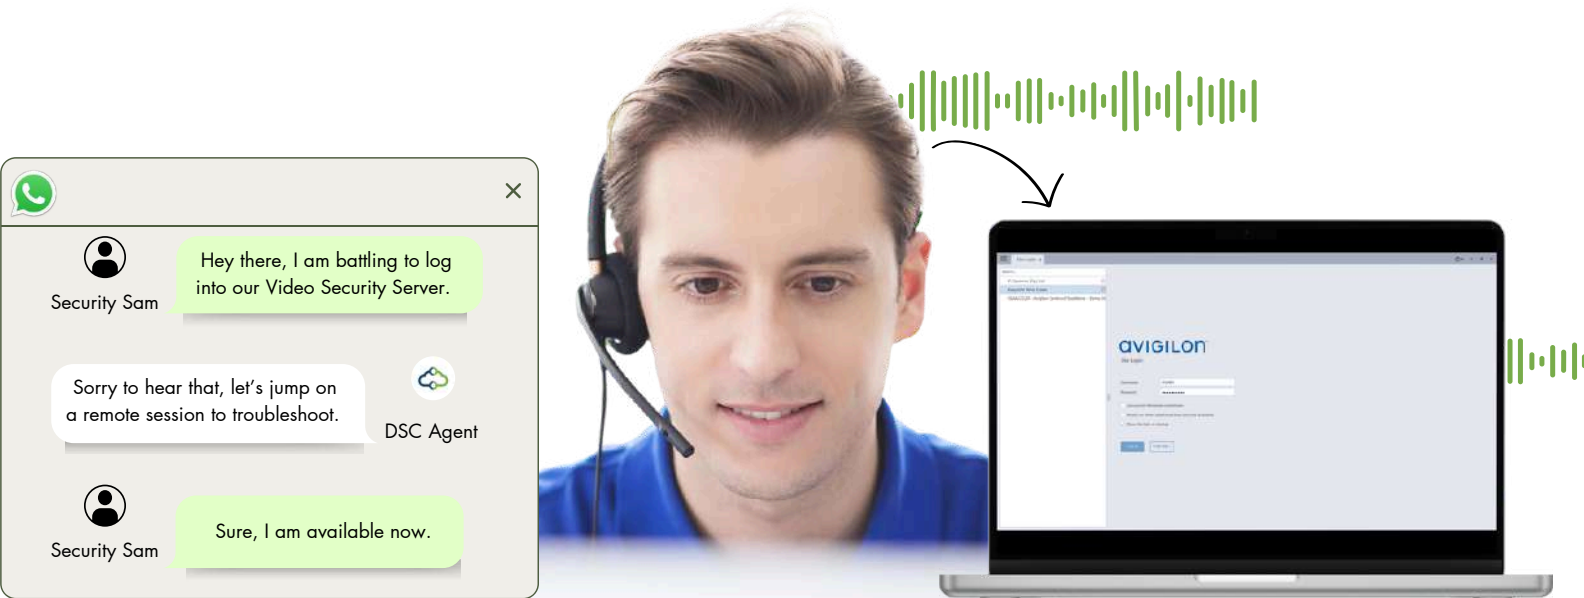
Security Sam

Hey there, I am battling to log into our Video Security Server.

Sorry to hear that, let's jump on a remote session to troubleshoot.

DSC Agent

Security Sam

Sure, I am available now.

avigilon

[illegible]